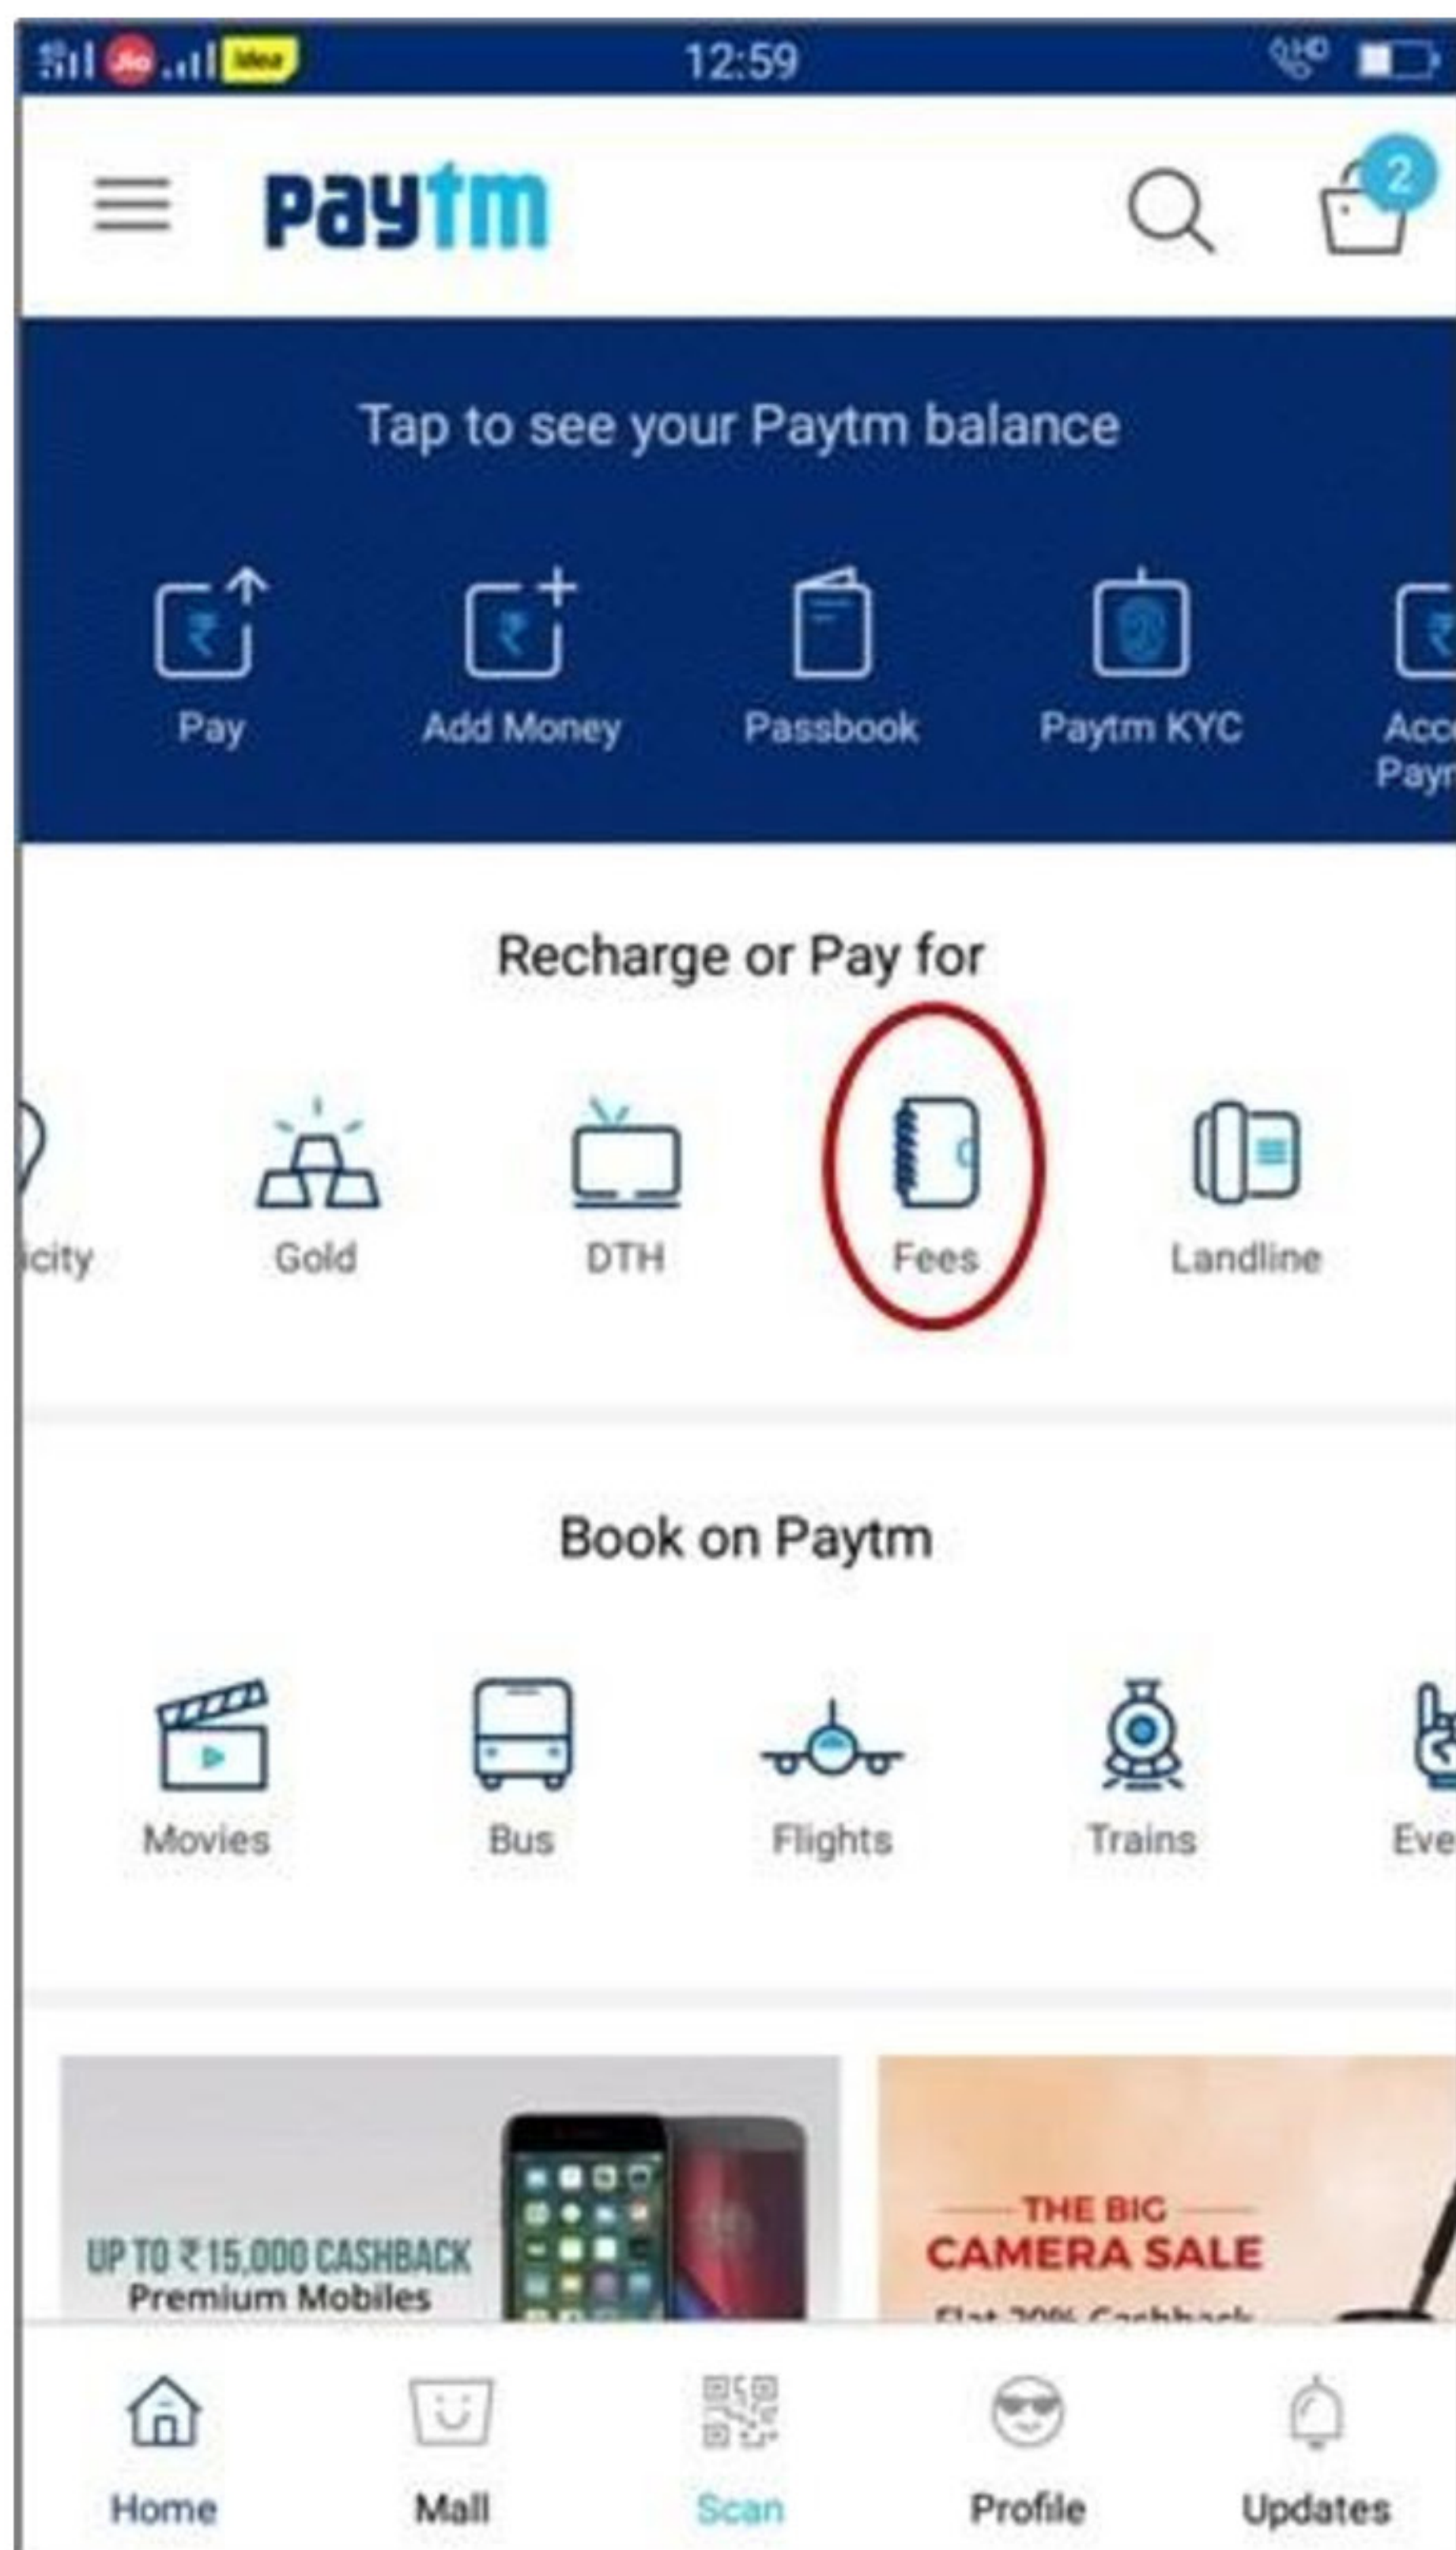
Jio Idea 12:59

Paytm

2

Tap to see your Paytm balance

Pay

Add Money

Passbook

Paytm KYC

Acc Payn

Recharge or Pay for

icity

Gold

DTH

Fees

Landline

Book on Paytm

Movies

Bus

Flights

Trains

Eve

UP TO ₹15,000 CASHBACK
Premium Mobiles

THE BIG
CAMERA SALE
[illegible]

Home

Mall

Scan

Profile

Updates